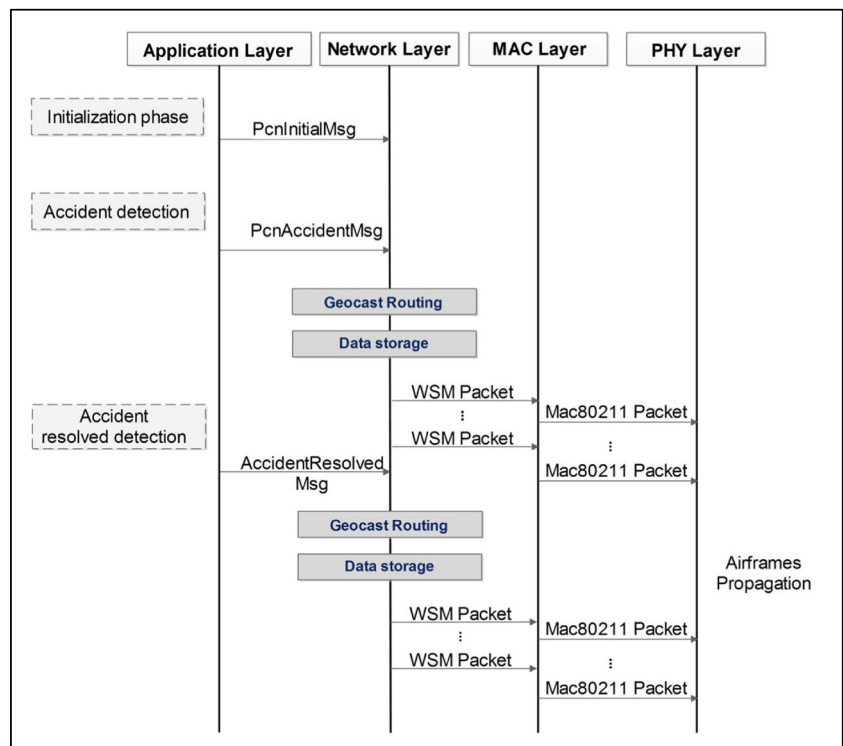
Application Layer

Network Layer

MAC Layer

PHY Layer

Initialization phase

PcnInitialMsg

Accident detection

PcnAccidentMsg

Geocast Routing

Data storage

WSM Packet

⋮

WSM Packet

Mac80211 Packet

⋮

Mac80211 Packet

Accident resolved detection

AccidentResolved Msg

Geocast Routing

Data storage

Airframes Propagation

WSM Packet

⋮

WSM Packet

Mac80211 Packet

⋮

Mac80211 Packet